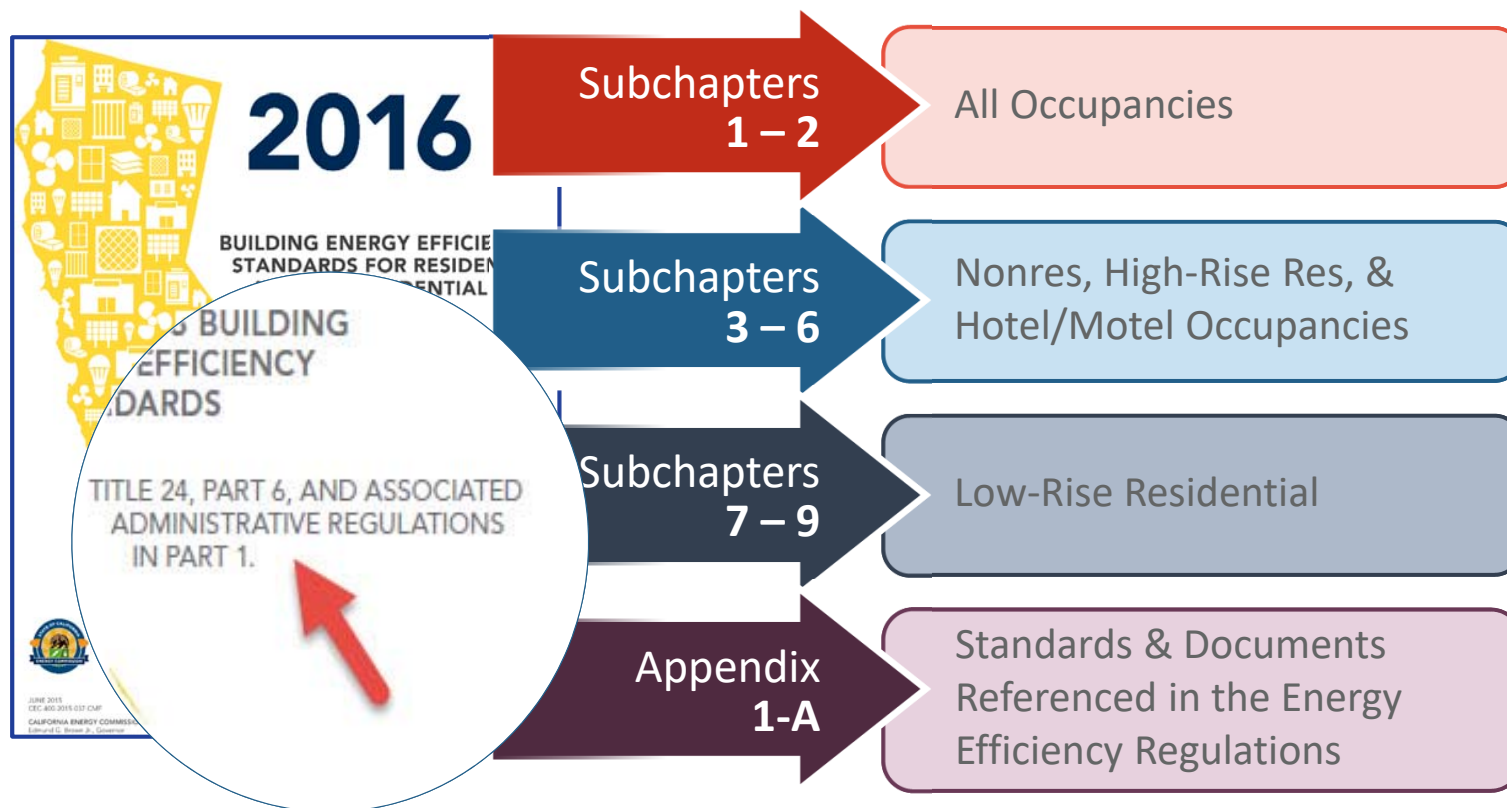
2016

BUILDING ENERGY EFFICIE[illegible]
STANDARDS FOR RESIDEN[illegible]
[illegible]ENTIAL

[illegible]S BUILDING
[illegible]EFFICIENCY
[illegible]DARDS

TITLE 24, PART 6, AND ASSOCIATED ADMINISTRATIVE REGULATIONS IN PART 1.

JUNE 2015
CEC-400-2015-037-CMF
CALIFORNIA ENERGY COMMISSIO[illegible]
Edmund G. Brown Jr., Governor

Subchapters 1 – 2

All Occupancies

Subchapters 3 – 6

Nonres, High-Rise Res, & Hotel/Motel Occupancies

Subchapters 7 – 9

Low-Rise Residential

Appendix 1-A

Standards & Documents Referenced in the Energy Efficiency Regulations